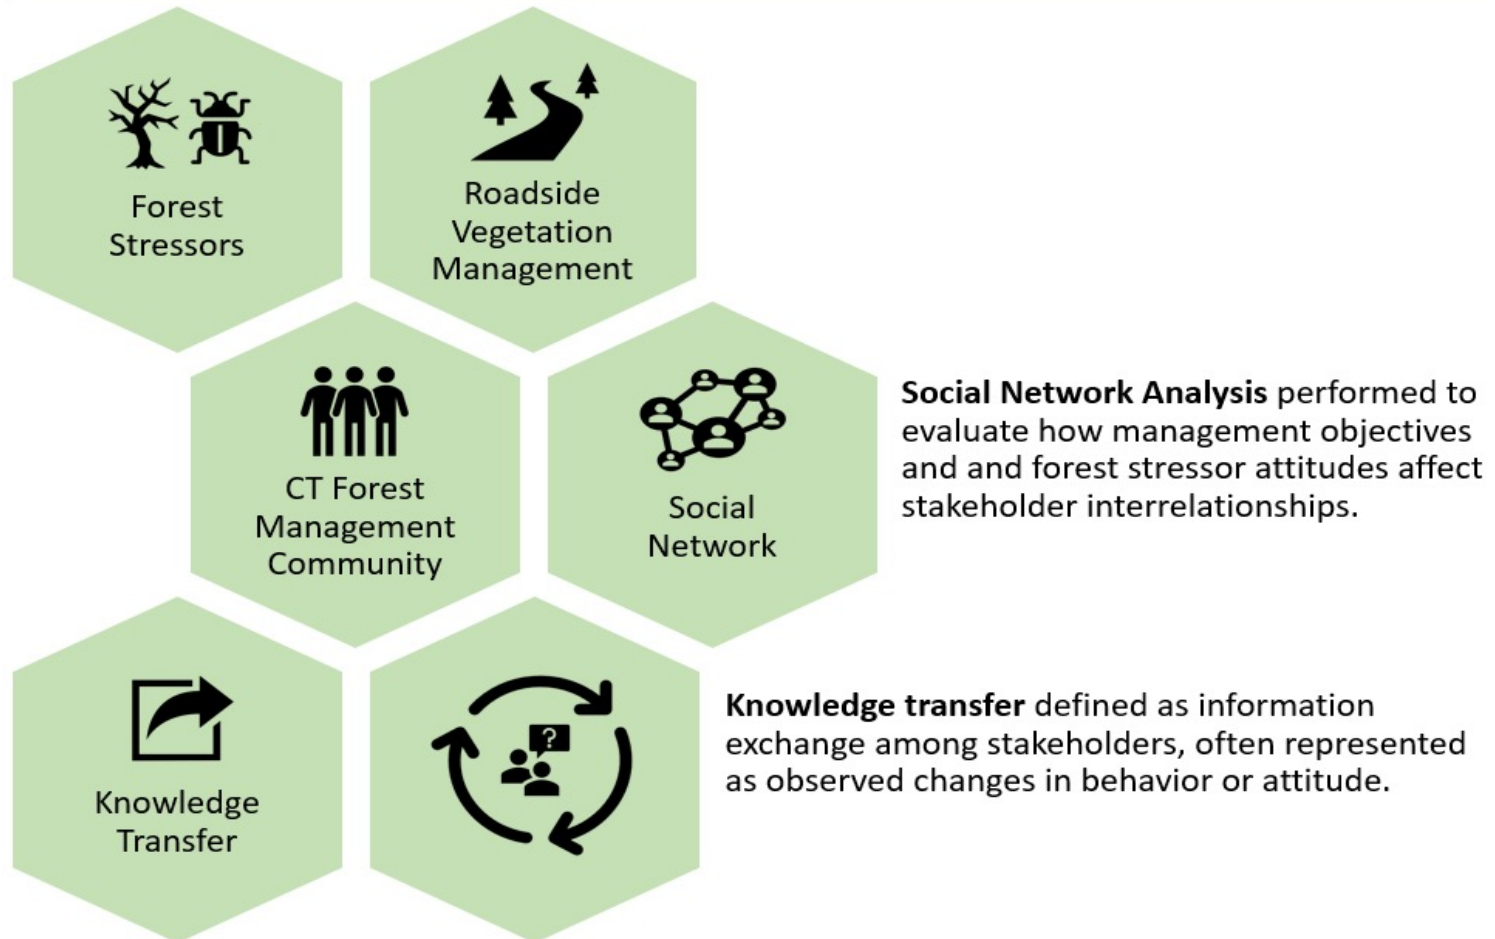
Forest Stressors

Roadside Vegetation Management

CT Forest Management Community

Social Network

**Social Network Analysis** performed to evaluate how management objectives and and forest stressor attitudes affect stakeholder interrelationships.

Knowledge Transfer

?

**Knowledge transfer** defined as information exchange among stakeholders, often represented as observed changes in behavior or attitude.